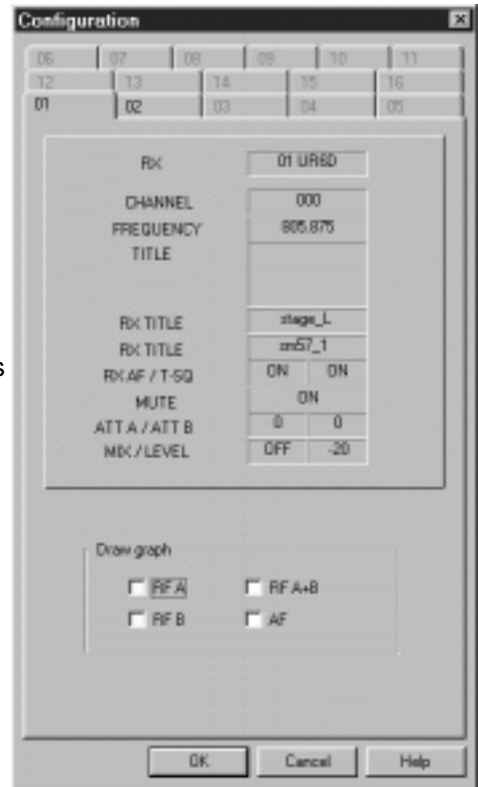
Configuration

06 07 08 09 10 11
12 13 14 15 16
01 02 03 04 05

RX 01 UR6D

CHANNEL 000
FREQUENCY 805.875
TITLE

RX TITLE stage_L
RX TITLE sm57_1
RX AF / T-SQ ON ON
MUTE ON
ATT A / ATT B 0 0
MIX / LEVEL OFF -20

Draw graph
RF A
RF A+B
RF B
AF

s

OK Cancel Help